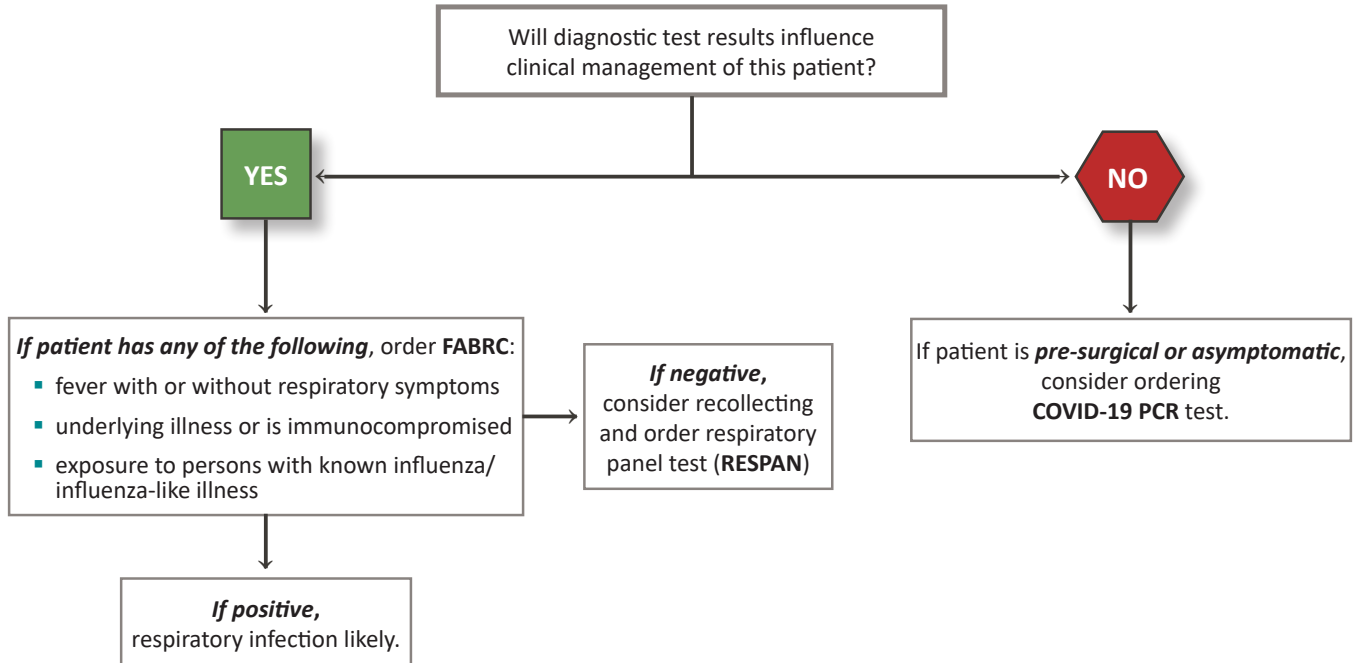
Will diagnostic test results influence clinical management of this patient?

YES

NO

*If patient has any of the following*, order **FABRC**:
- fever with or without respiratory symptoms
- underlying illness or is immunocompromised
- exposure to persons with known influenza/ influenza-like illness

*If negative*, consider recollecting and order respiratory panel test (**RESPAN**)

If patient is ***pre-surgical or asymptomatic***, consider ordering **COVID-19 PCR** test.

*If positive*, respiratory infection likely.